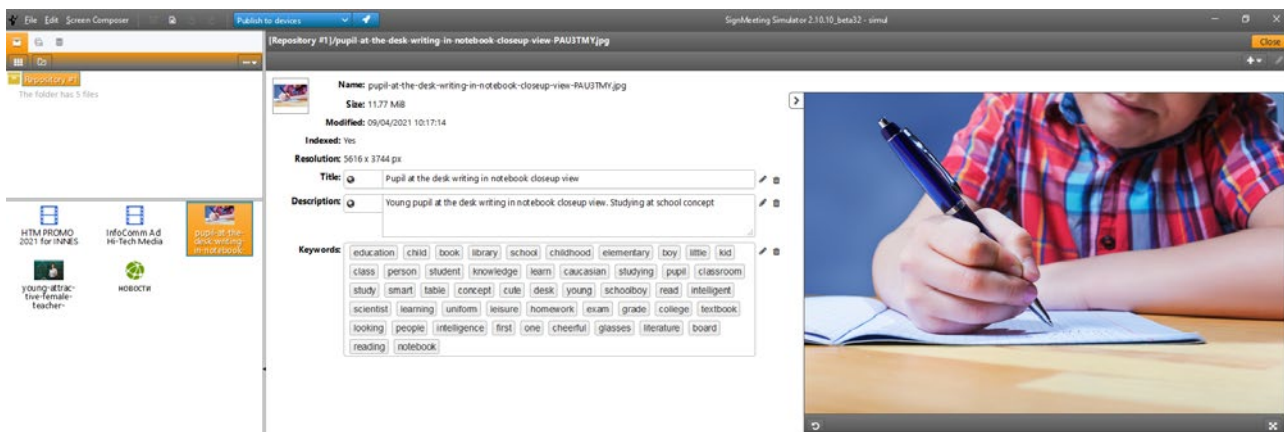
File Edit Screen Composer Publish to devices

SignMeeting Simulator 2.10.10_beta32 - simul

Close

Repository #1

The folder has 5 files

[Repository #1]/pupil-at-the-desk-writing-in-notebook-closeup-view-PAU3TMY.jpg

Name: pupil-at-the-desk-writing-in-notebook-closeup-view-PAU3TMY.jpg

Size: 11.77 MiB

Modified: 09/04/2021 10:17:14

Indexed: Yes

Resolution: 5616 x 3744 px

Title: Pupil at the desk writing in notebook closeup view

Description: Young pupil at the desk writing in notebook closeup view. Studying at school concept

Keywords: education child book library school childhood elementary boy little kid class person student knowledge learn caucasian studying pupil classroom study smart table concept cute desk young schoolboy read intelligent scientist learning uniform leisure homework exam grade college textbook looking people intelligence first one cheerful glasses literature board reading notebook

HTM PROMO 2021 for INNES

InfoComm Ad Hi-Tech Media

pupil-at-the-desk-writing-in-notebook

young-attractive-female-teacher-

новости